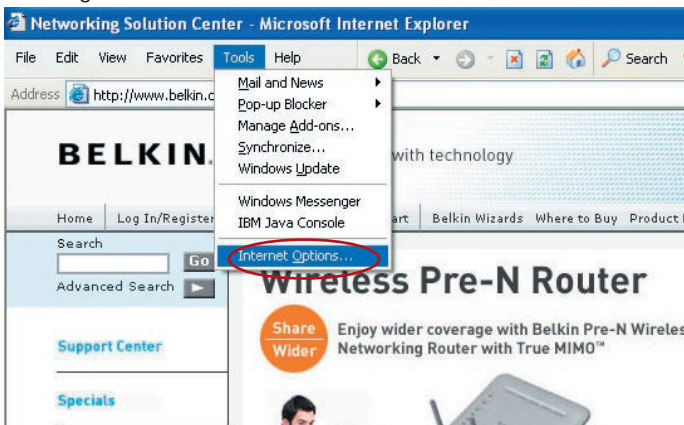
Networking Solution Center - Microsoft Internet Explorer

File Edit View Favorites Tools Help

Back Search

Address http://www.belkin.c

Mail and News
Pop-up Blocker
Manage Add-ons...
Synchronize...
Windows Update
Windows Messenger
IBM Java Console
Internet Options...

BELKIN.

with technology

Home Log In/Register art Belkin Wizards Where to Buy Product

Search
Go
Advanced Search

Wireless Pre-N Router

Share Wider

Enjoy wider coverage with Belkin Pre-N Wireless Networking Router with True MIMO™

Support Center

Specials